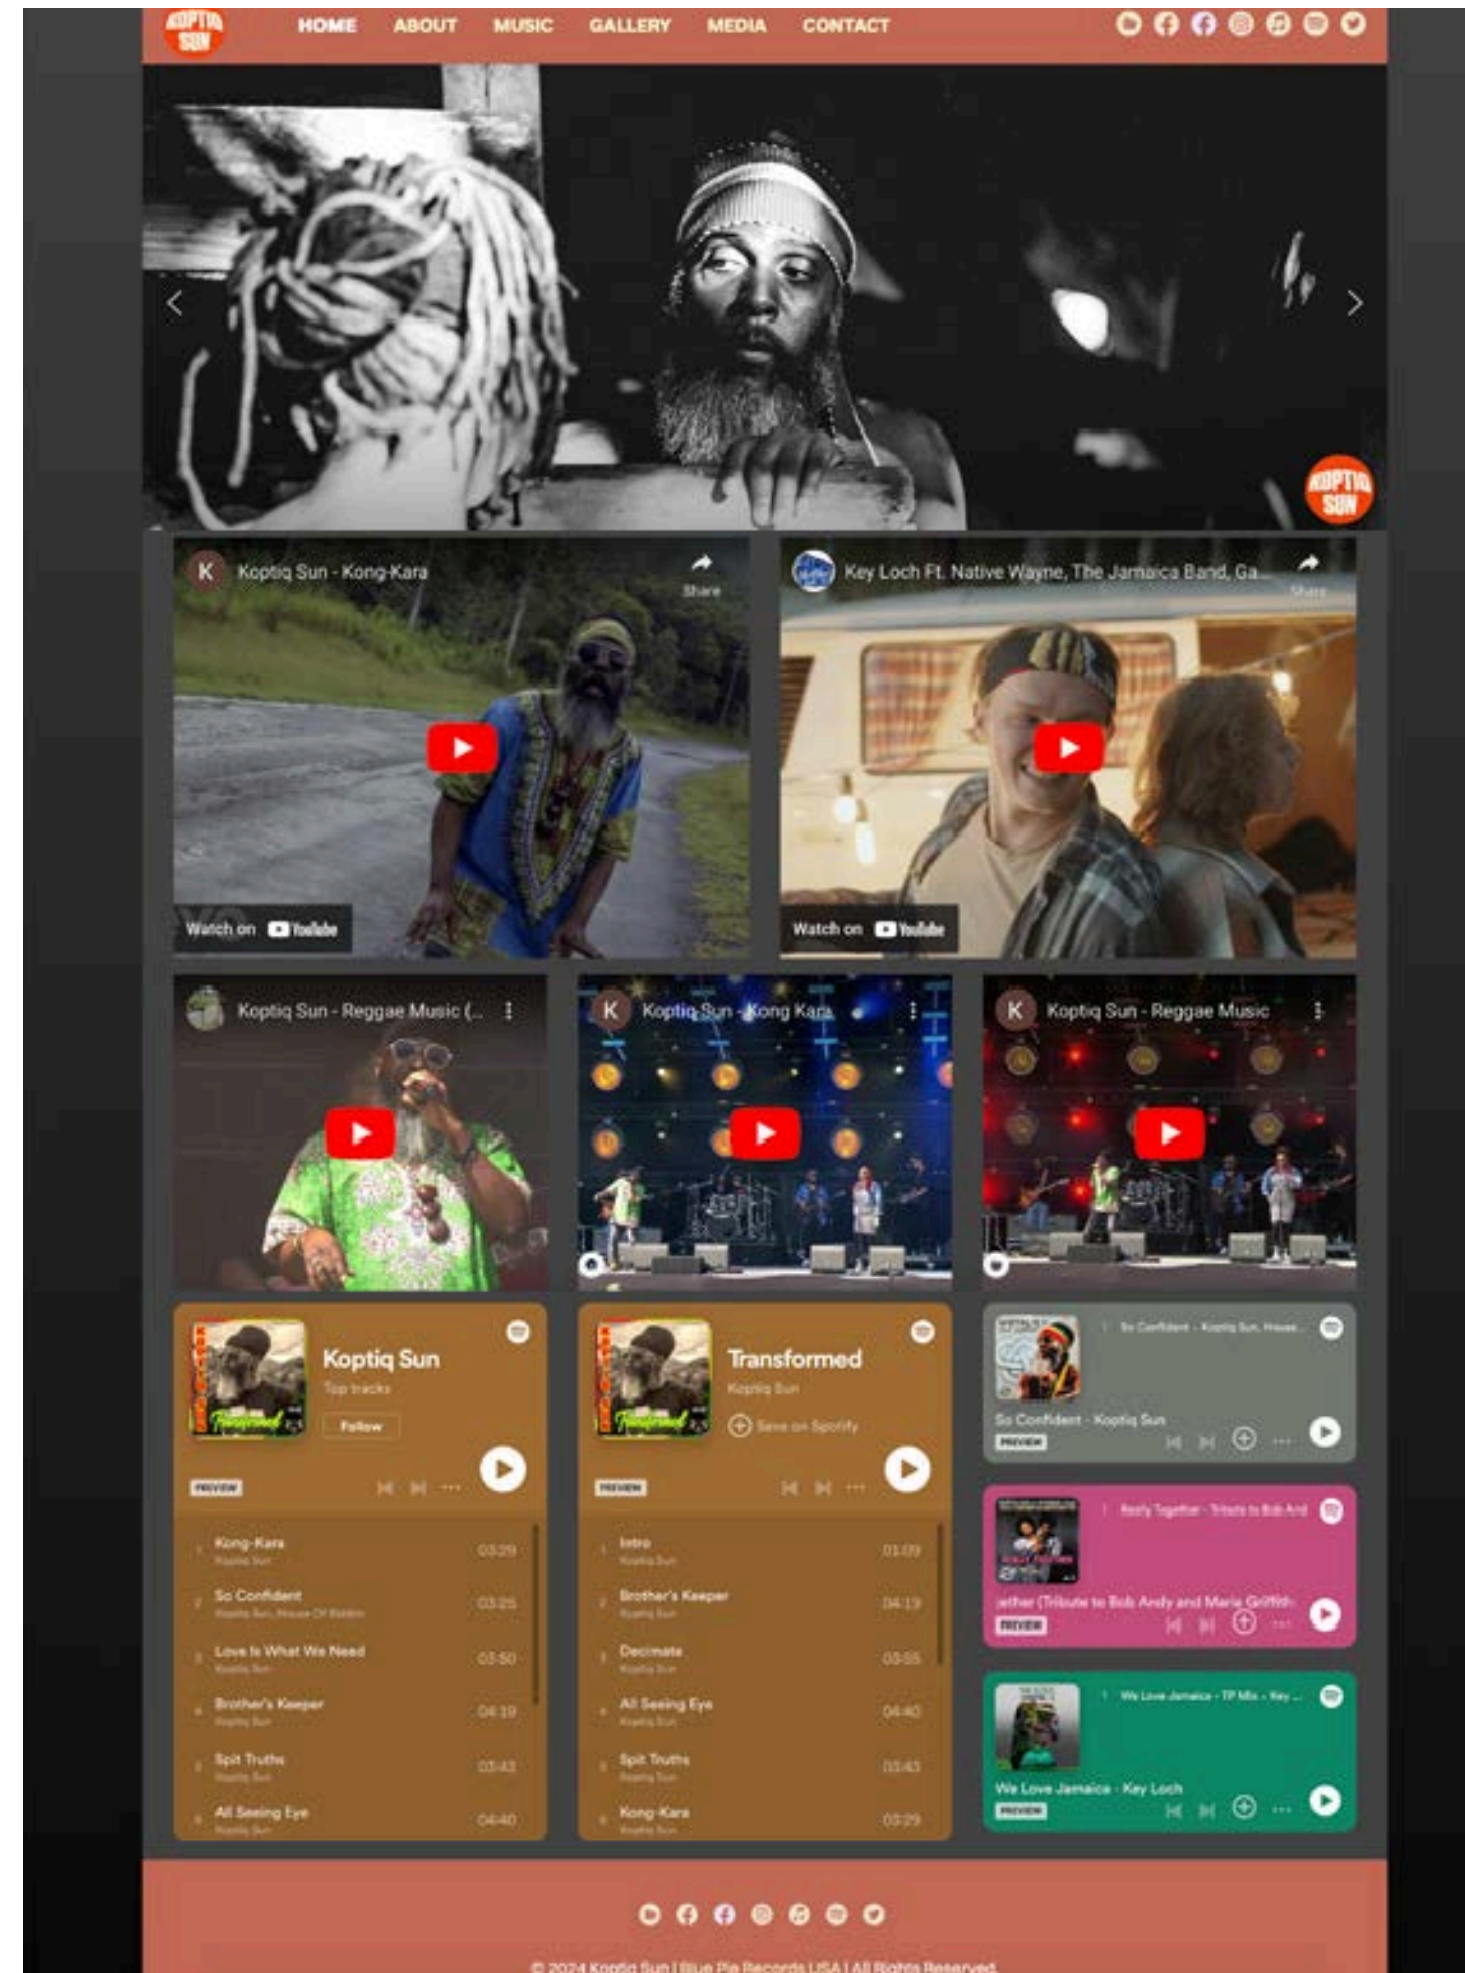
KOPTIQ SUN

HOME ABOUT MUSIC GALLERY MEDIA CONTACT

KOPTIQ SUN

K Koptiq Sun - Kong-Kara
Share
Watch on YouTube

Key Loch Ft. Native Wayne, The Jamaica Band, Ga...
Share
Watch on YouTube

Koptiq Sun - Reggae Music (...

K Koptiq Sun - Kong Kara

K Koptiq Sun - Reggae Music

Koptiq Sun
Top tracks
Follow
PREVIEW

| 1 | Kong-Kara | 03:29 |
|---|---|---|
| | Koptiq Sun | |
| 2 | So Confident | 03:25 |
| | Koptiq Sun, House Of Riddim | |
| 3 | Love Is What We Need | 03:50 |
| | Koptiq Sun | |
| 4 | Brother's Keeper | 04:19 |
| | Koptiq Sun | |
| 5 | Spit Truths | 03:43 |
| | Koptiq Sun | |
| 6 | All Seeing Eye | 04:40 |
| | Koptiq Sun | |

Transformed
Koptiq Sun
Save on Spotify
PREVIEW

| 1 | Intro | 01:09 |
|---|---|---|
| | Koptiq Sun | |
| 2 | Brother's Keeper | 04:19 |
| | Koptiq Sun | |
| 3 | Decimate | 03:55 |
| | Koptiq Sun | |
| 4 | All Seeing Eye | 04:40 |
| | Koptiq Sun | |
| 5 | Spit Truths | 03:43 |
| | Koptiq Sun | |
| 6 | Kong-Kara | 03:29 |
| | Koptiq Sun | |

1 So Confident - Koptiq Sun, House...
So Confident - Koptiq Sun
PREVIEW

1 Really Together - Tribute to Bob And
ether (Tribute to Bob Andy and Marcia Griffith
PREVIEW

1 We Love Jamaica - TP Mix - Key ...
We Love Jamaica - Key Loch
PREVIEW

© 2024 Koptiq Sun | Blue Pie Records USA | All Rights Reserved.